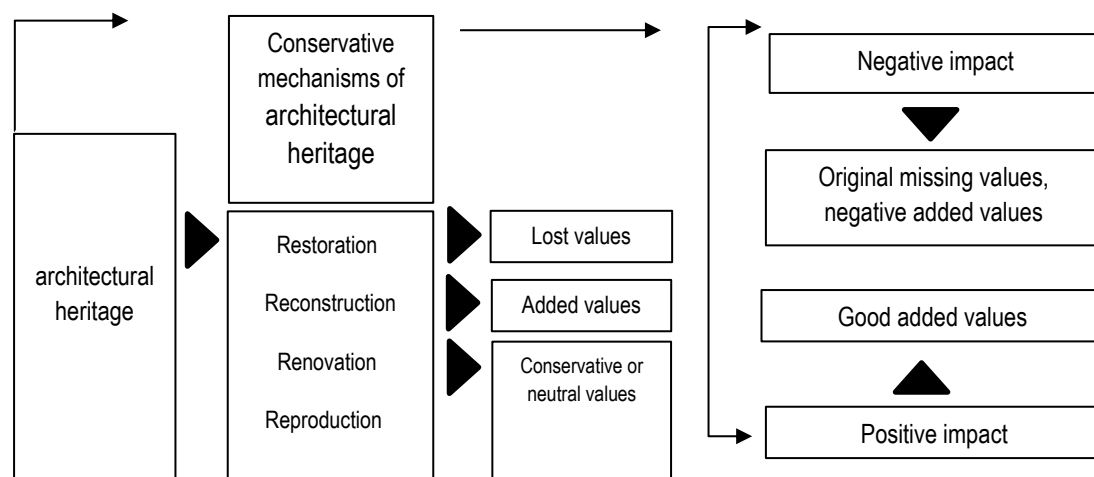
Conservative mechanisms of architectural heritage

architectural heritage

Restoration

Reconstruction

Renovation

Reproduction

Lost values

Added values

Conservative or neutral values

Negative impact

Original missing values, negative added values

Good added values

Positive impact